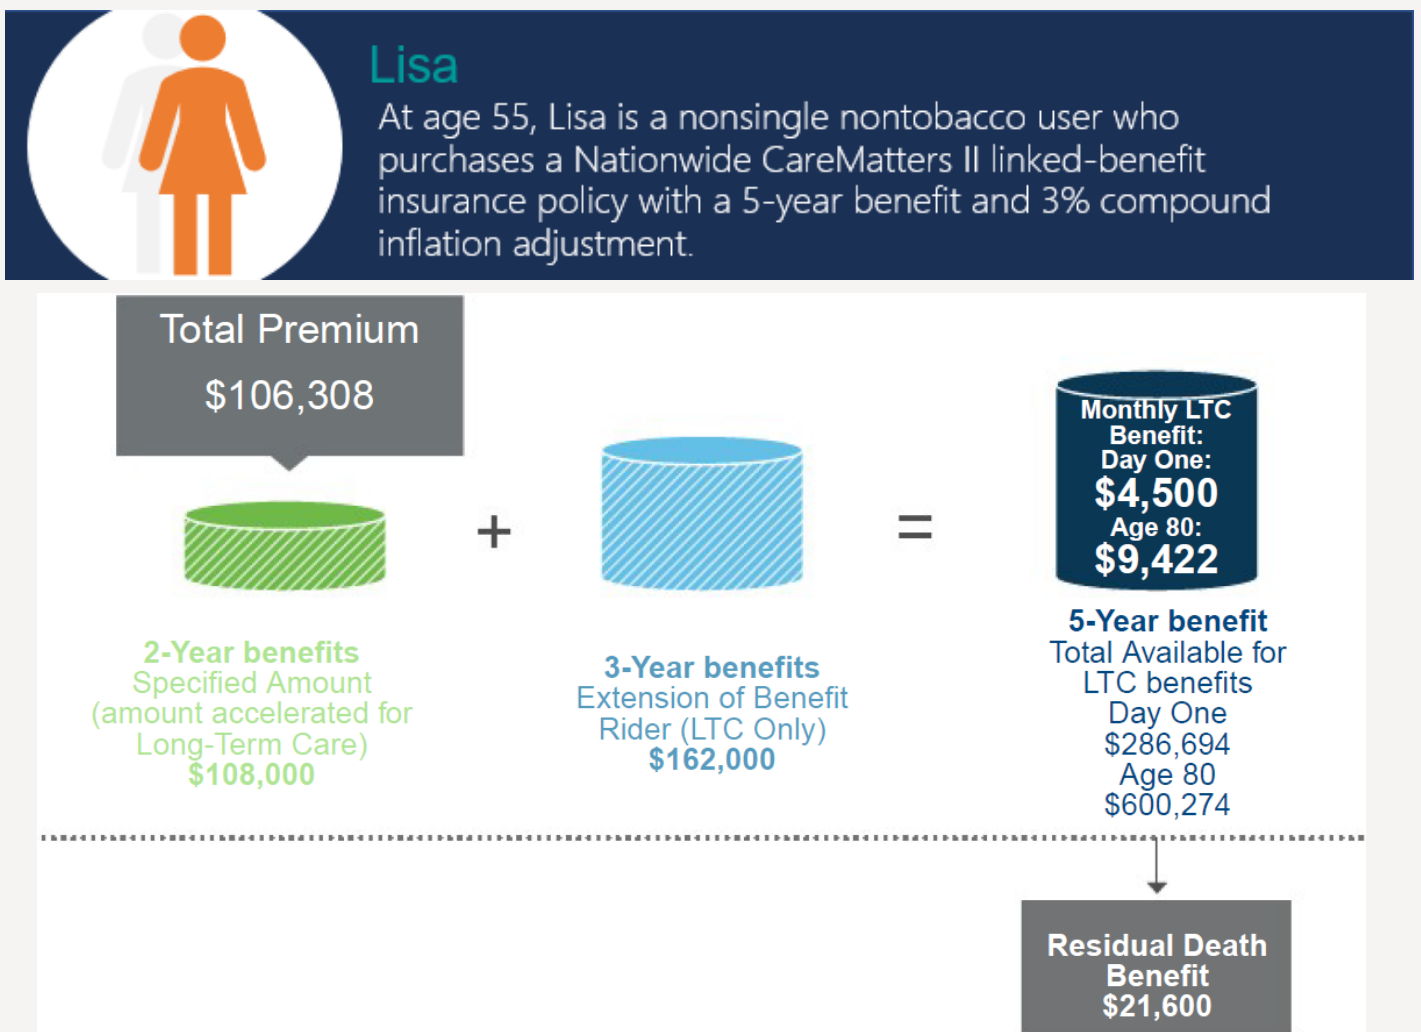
Lisa

At age 55, Lisa is a nonsingle nontobacco user who purchases a Nationwide CareMatters II linked-benefit insurance policy with a 5-year benefit and 3% compound inflation adjustment.

Total Premium
$106,308

+

=

Monthly LTC Benefit: Day One:
$4,500
Age 80:
$9,422

2-Year benefits
Specified Amount (amount accelerated for Long-Term Care)
$108,000

3-Year benefits
Extension of Benefit Rider (LTC Only)
$162,000

5-Year benefit
Total Available for LTC benefits
Day One
$286,694
Age 80
$600,274

Residual Death Benefit
$21,600